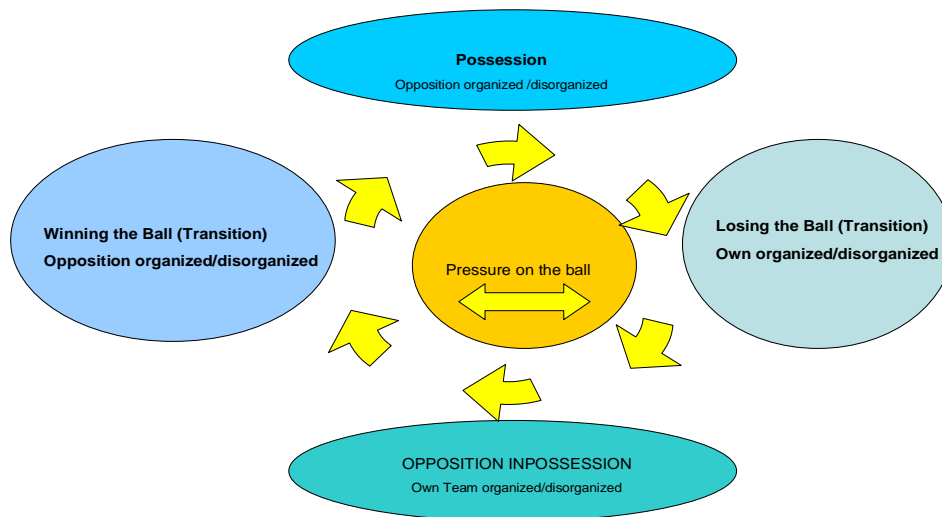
Possession
Opposition organized /disorganized

Winning the Ball (Transition)
Opposition organized/disorganized

Pressure on the ball

Losing the Ball (Transition)
Own organized/disorganized

OPPOSITION INPOSSESSION
Own Team organized/disorganized